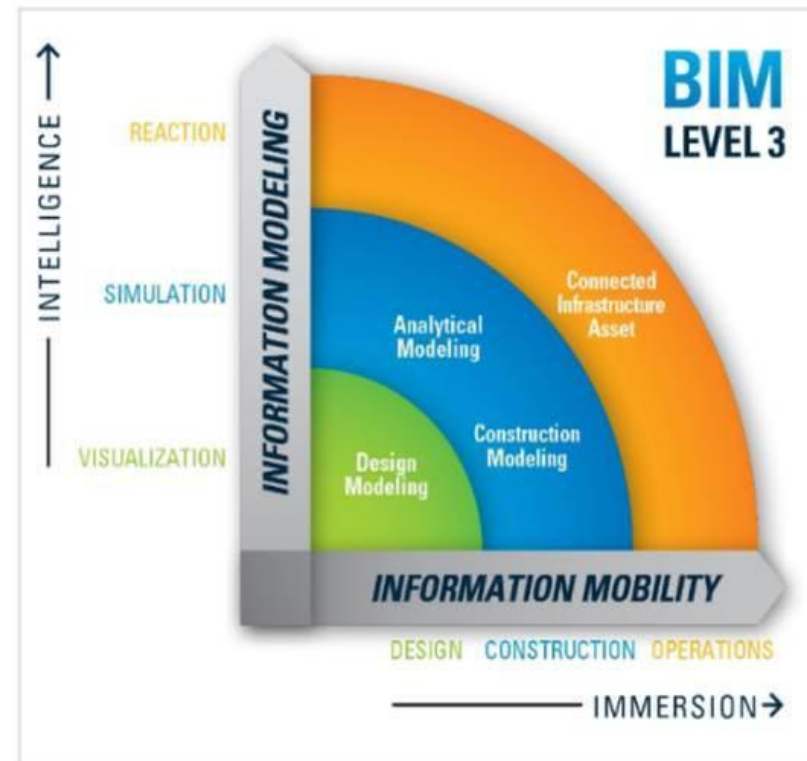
INTELLIGENCE →

REACTION

SIMULATION

VISUALIZATION

INFORMATION MODELING

BIM
LEVEL 3

Connected Infrastructure Asset

Analytical Modeling

Construction Modeling

Design Modeling

INFORMATION MOBILITY

DESIGN CONSTRUCTION OPERATIONS

IMMERSION→